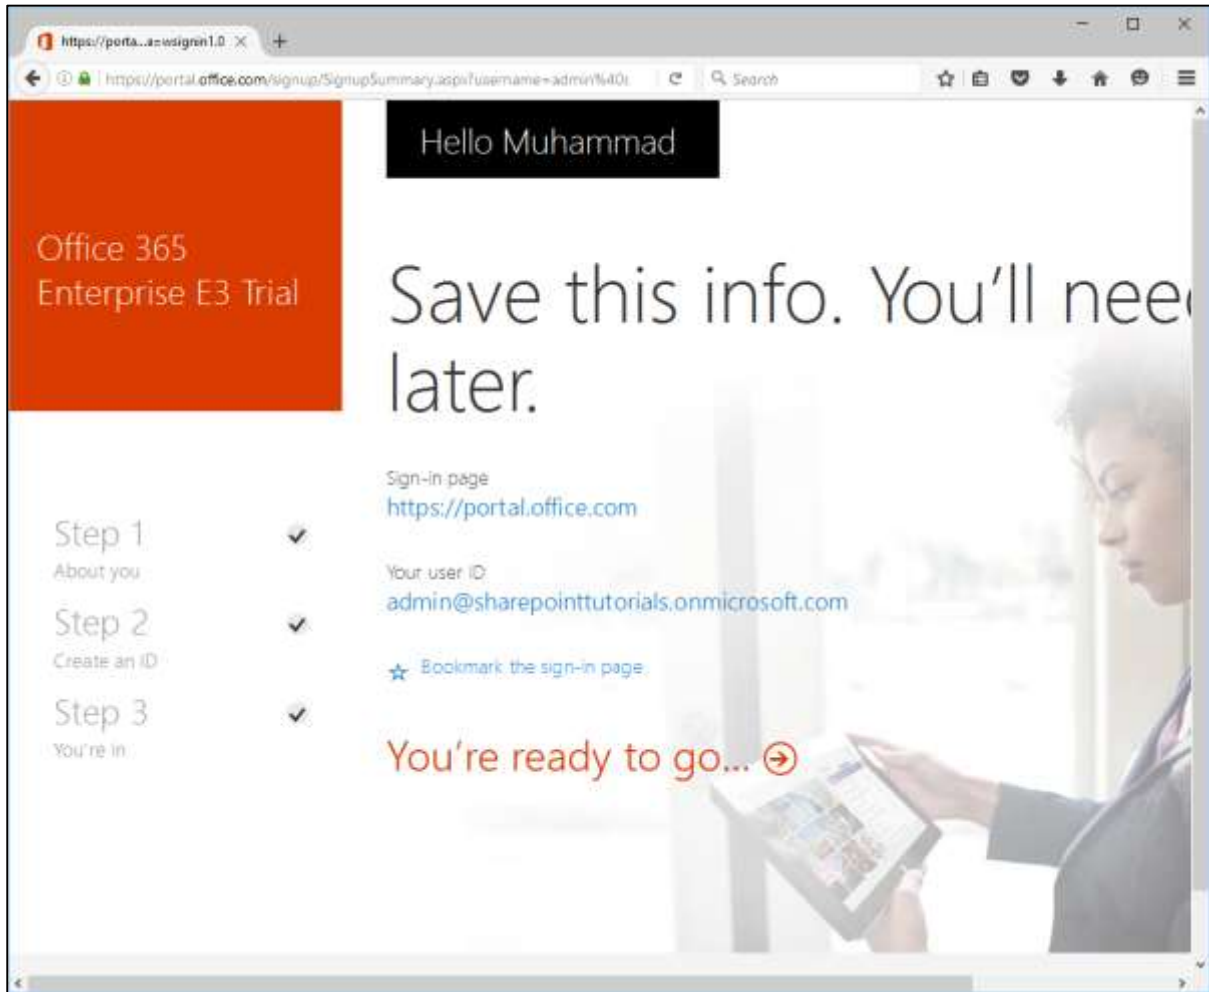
https://porta...a=wsignin1.0 ×

https://portal.office.com/signup/SignupSummary.aspx?username=admin%40s

Search

Hello Muhammad

Office 365 Enterprise E3 Trial

Save this info. You'll nee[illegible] later.

Sign-in page
https://portal.office.com

Your user ID
admin@sharepointtutorials.onmicrosoft.com

Bookmark the sign-in page

You're ready to go...

Step 1
About you

Step 2
Create an ID

Step 3
You're in